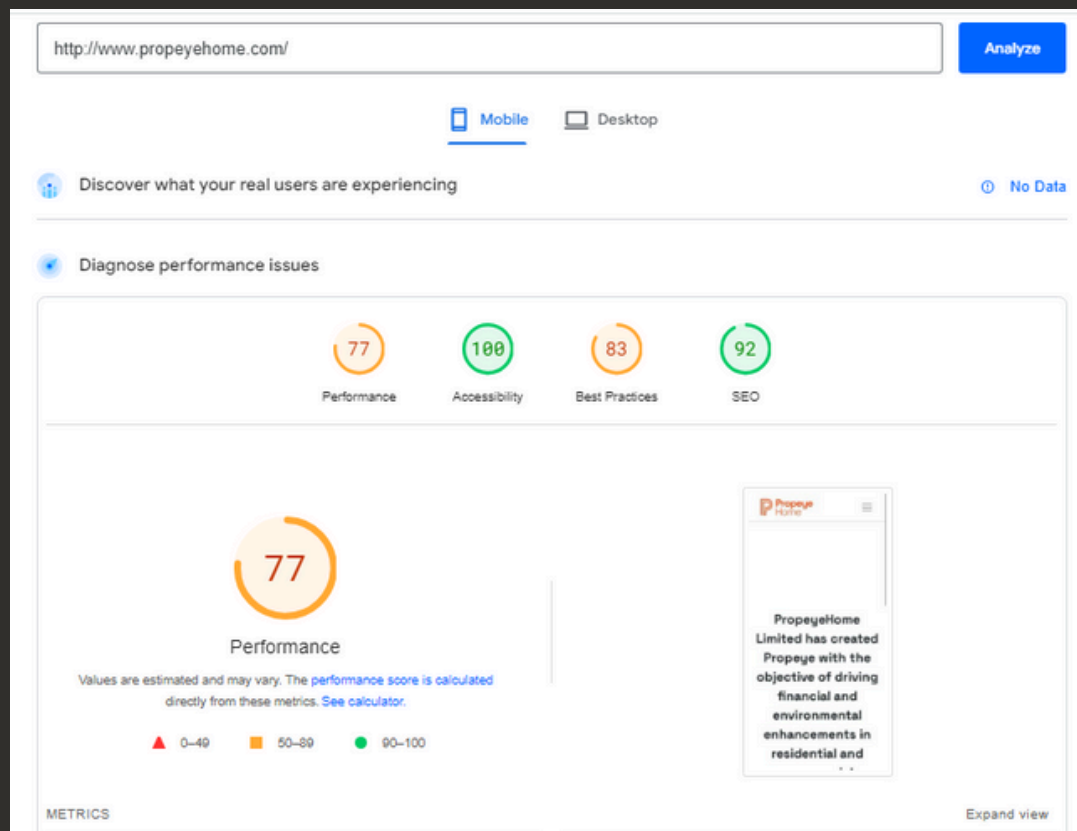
http://www.propeyehome.com/

Analyze

Mobile Desktop

Discover what your real users are experiencing

No Data

Diagnose performance issues

77
Performance

100
Accessibility

83
Best Practices

92
SEO

77

Performance

Values are estimated and may vary. The performance score is calculated directly from these metrics. See calculator.

0–49 50–89 90–100

Propeye Home

PropeyeHome Limited has created Propeye with the objective of driving financial and environmental enhancements in residential and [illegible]

METRICS

Expand view